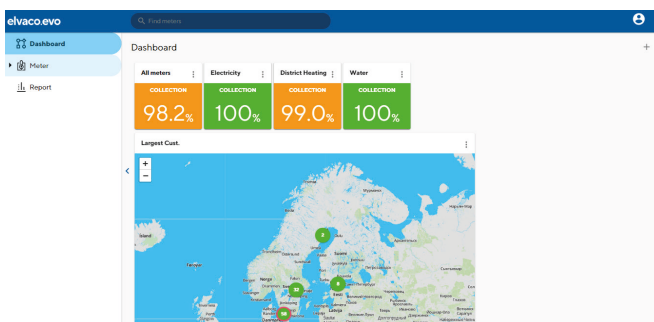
elvaco.evo

Find meters

Dashboard

Meter

Report

Dashboard

+

All meters
COLLECTION
98.2%

Electricity
COLLECTION
100%

District Heating
COLLECTION
99.0%

Water
COLLECTION
100%

Largest Cust.

+
−

2

12

6

10

Island

Suomi

Sverige

Norge

Eesti

Latvija

Danmark